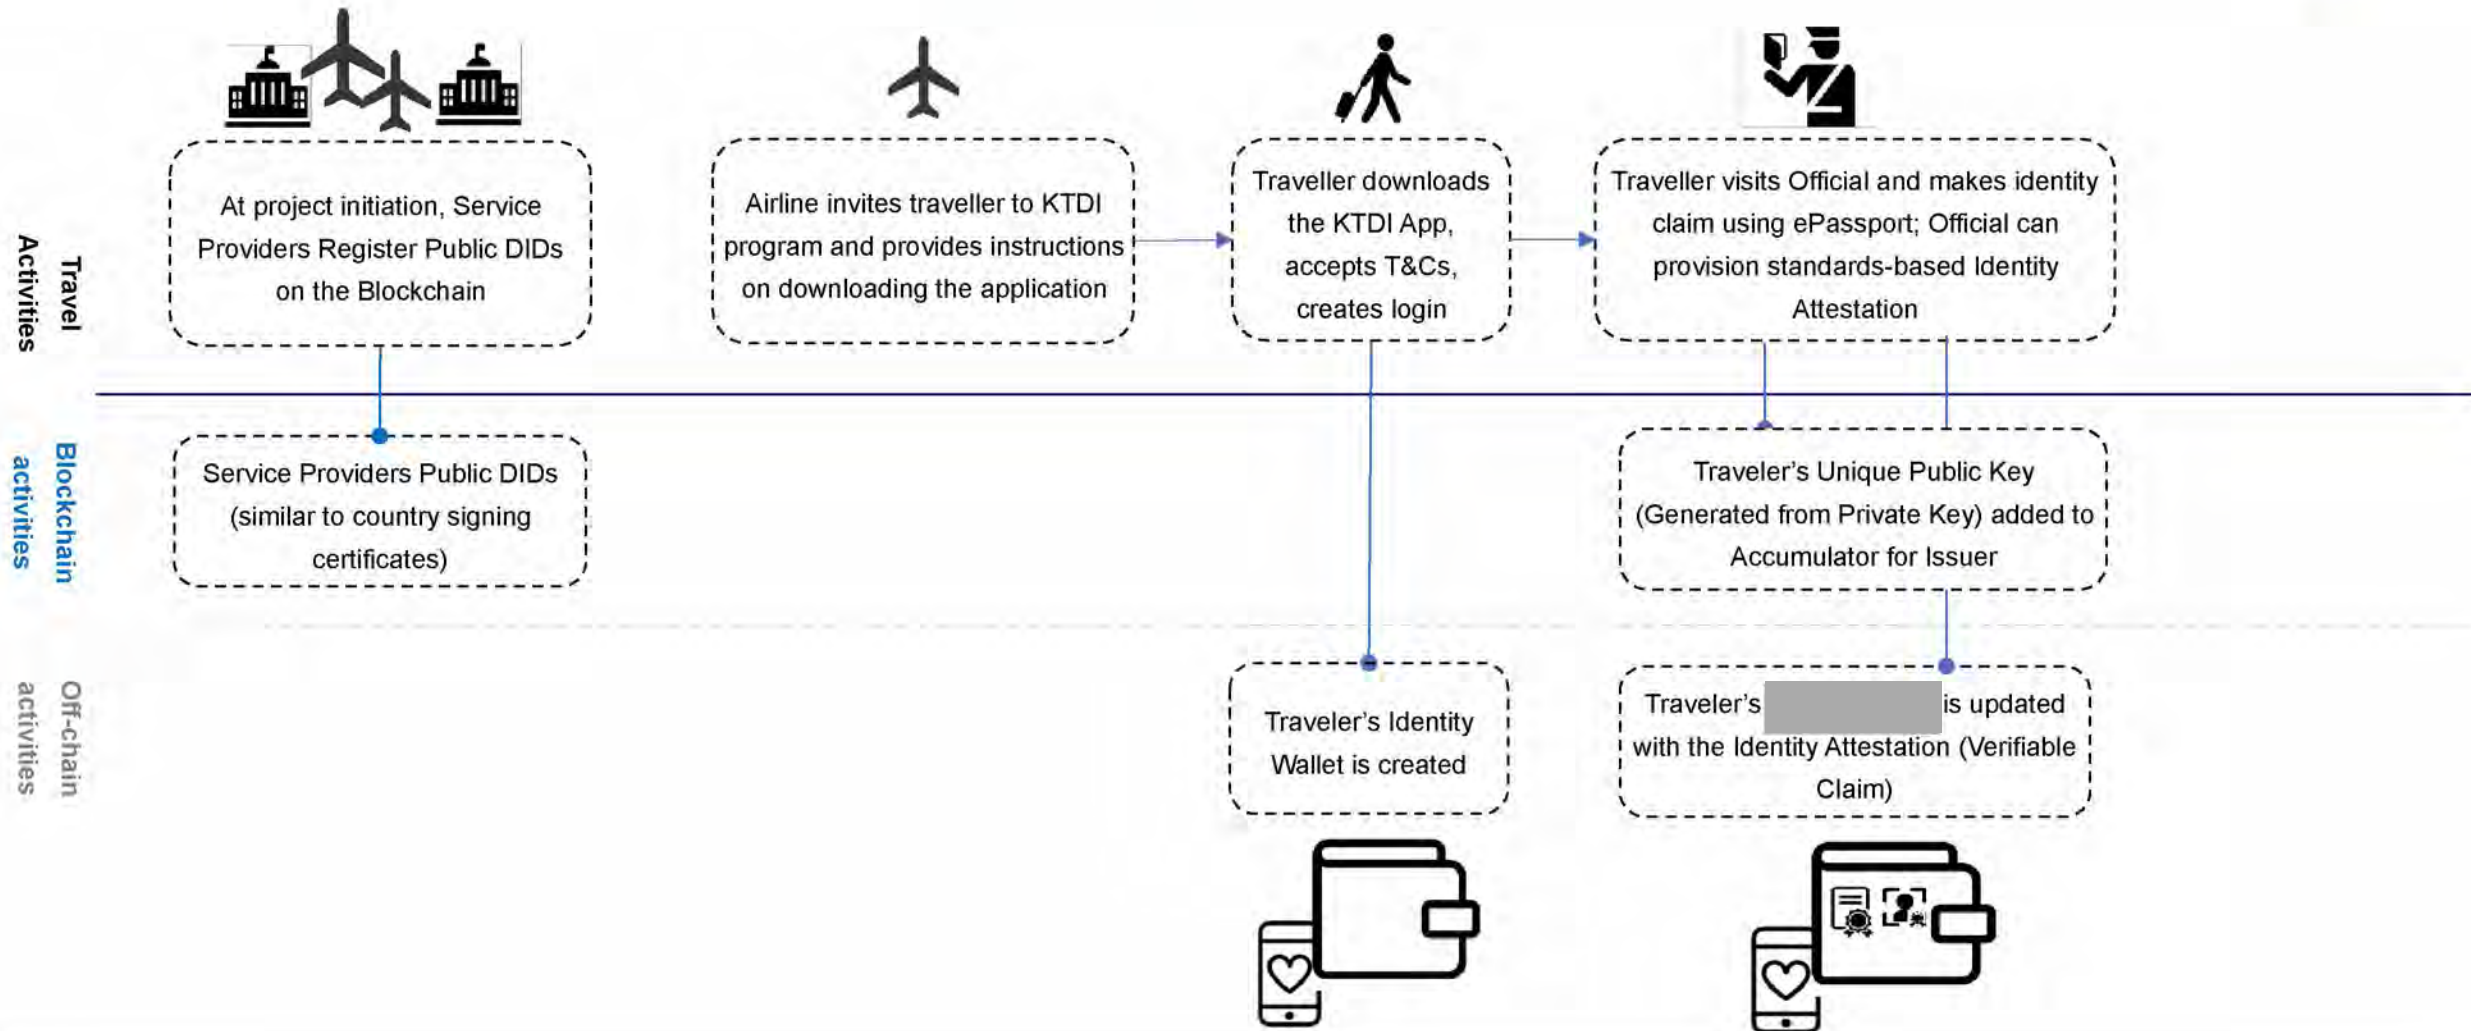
Travel Activities

At project initiation, Service Providers Register Public DIDs on the Blockchain

Airline invites traveller to KTDI program and provides instructions on downloading the application

Traveller downloads the KTDI App, accepts T&Cs, creates login

Traveller visits Official and makes identity claim using ePassport; Official can provision standards-based Identity Attestation

Blockchain activities

Service Providers Public DIDs (similar to country signing certificates)

Traveler's Unique Public Key (Generated from Private Key) added to Accumulator for Issuer

Off-chain activities

Traveler's Identity Wallet is created

Traveler's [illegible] is updated with the Identity Attestation (Verifiable Claim)